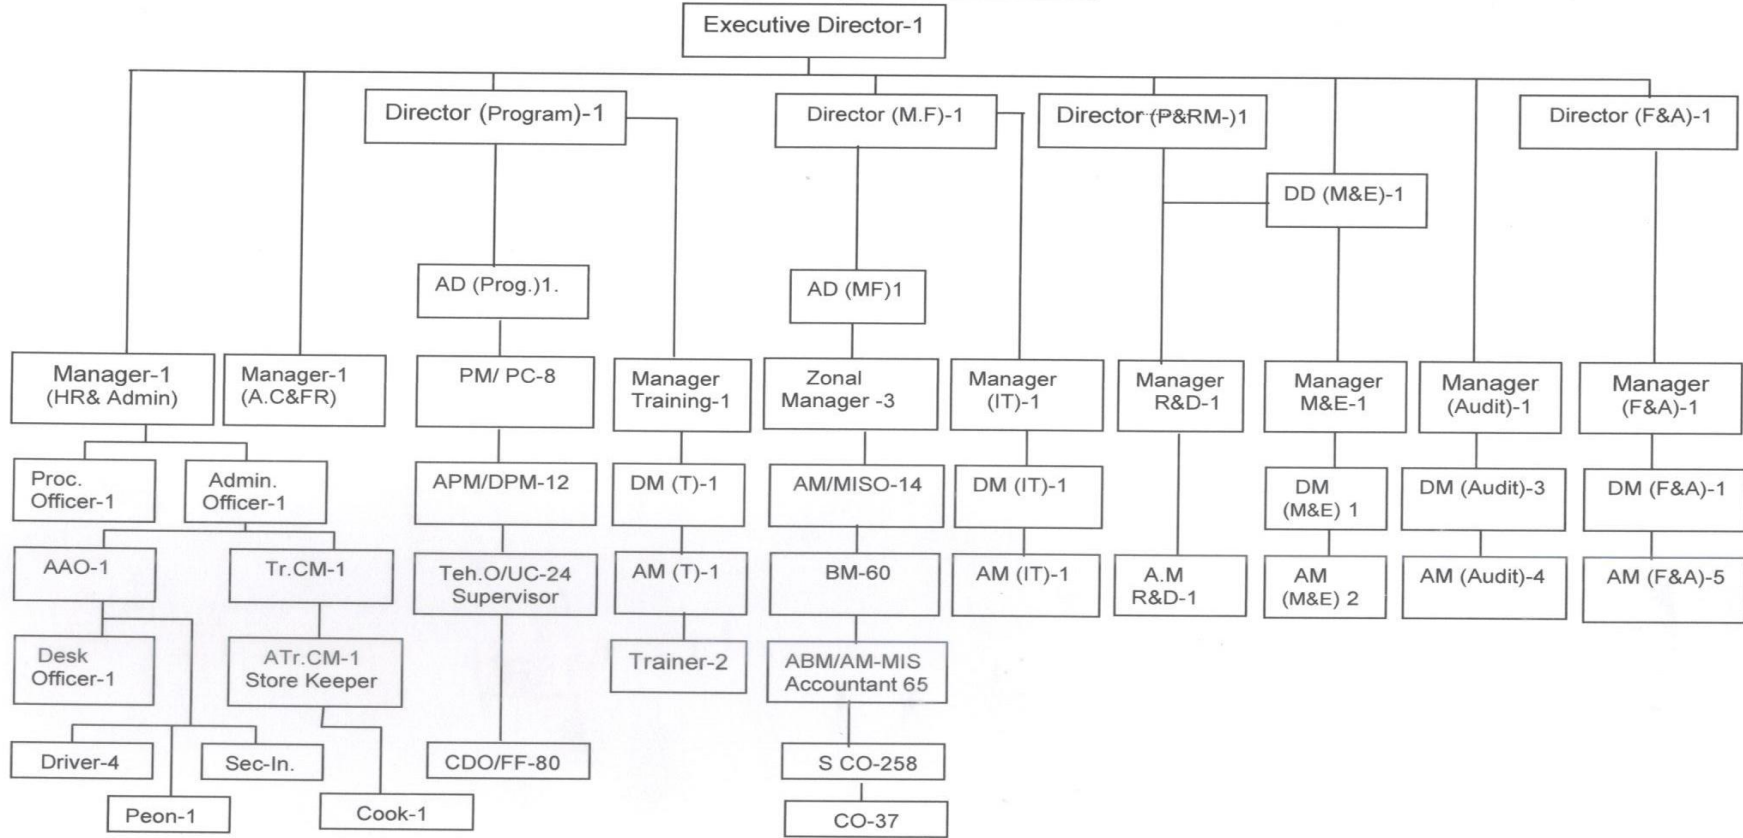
Executive Director-1

Director (Program)-1

Director (M.F)-1

Director (P&RM-)1

Director (F&A)-1

DD (M&E)-1

AD (Prog.)1.

AD (MF)1

Manager-1 (HR& Admin)

Manager-1 (A.C&FR)

PM/ PC-8

Manager Training-1

Zonal Manager -3

Manager (IT)-1

Manager R&D-1

Manager M&E-1

Manager (Audit)-1

Manager (F&A)-1

Proc. Officer-1

Admin. Officer-1

APM/DPM-12

DM (T)-1

AM/MISO-14

DM (IT)-1

DM (M&E) 1

DM (Audit)-3

DM (F&A)-1

AAO-1

Tr.CM-1

Teh.O/UC-24 Supervisor

AM (T)-1

BM-60

AM (IT)-1

A.M R&D-1

AM (M&E) 2

AM (Audit)-4

AM (F&A)-5

Desk Officer-1

ATr.CM-1 Store Keeper

Trainer-2

ABM/AM-MIS Accountant 65

Driver-4

Sec-In.

CDO/FF-80

S CO-258

Peon-1

Cook-1

CO-37